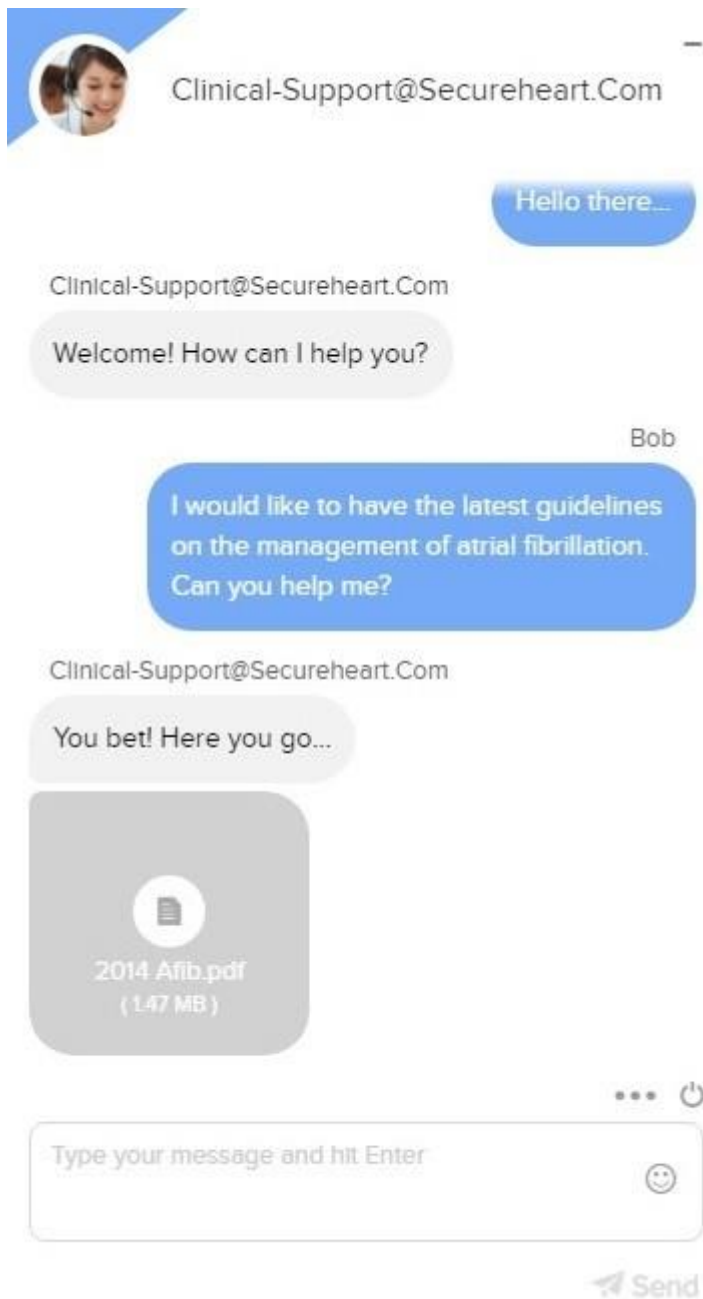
Clinical-Support@Secureheart.Com

Hello there...

Clinical-Support@Secureheart.Com

Welcome! How can I help you?

Bob

I would like to have the latest guidelines on the management of atrial fibrillation. Can you help me?

Clinical-Support@Secureheart.Com

You bet! Here you go...

2014 Afib.pdf
( 1.47 MB )

Type your message and hit Enter

Send